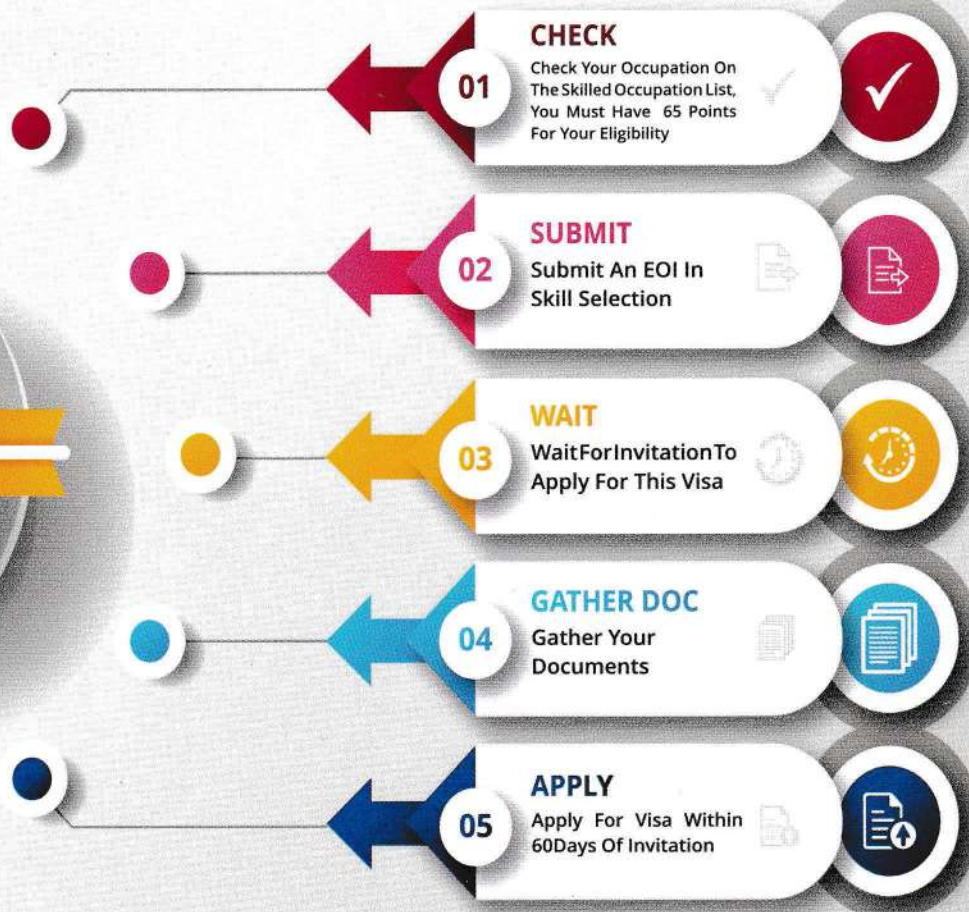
01
CHECK
Check Your Occupation On The Skilled Occupation List, You Must Have 65 Points For Your Eligibility

02
SUBMIT
Submit An EOI In Skill Selection

03
WAIT
WaitForInvitationTo Apply For This Visa

04
GATHER DOC
Gather Your Documents

05
APPLY
Apply For Visa Within 60Days Of Invitation